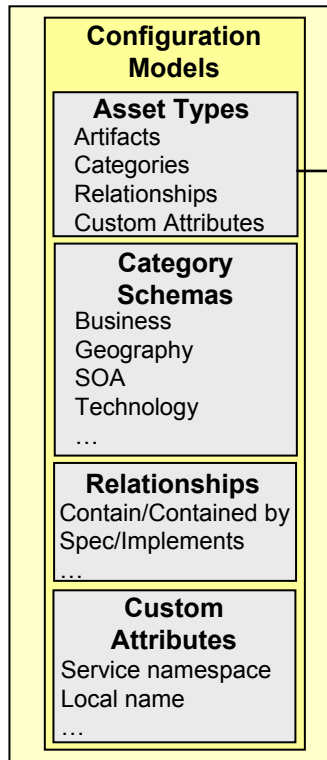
Configuration Models

Asset Types
Artifacts
Categories
Relationships
Custom Attributes

Category Schemas
Business
Geography
SOA
Technology
…

Relationships
Contain/Contained by
Spec/Implements
…

Custom Attributes
Service namespace
Local name
…